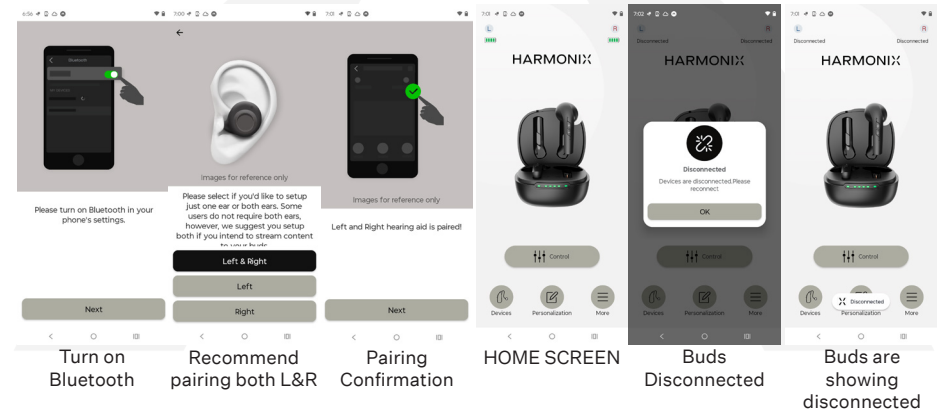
6:56

Bluetooth

Please turn on Bluetooth in your phone's settings.

Next

Turn on Bluetooth

7:00

Images for reference only

Please select if you'd like to setup just one ear or both ears. Some users do not require both ears, however, we suggest you setup both if you intend to stream content to your buds

Left & Right

Left

Right

Recommend pairing both L&R

7:01

Images for reference only

Left and Right hearing aid is paired!

Next

Pairing Confirmation

7:01

HARMONIX

Control

Devices

Personalization

More

HOME SCREEN

7:02

Disconnected

Disconnected

HARMONIX

Disconnected

Devices are disconnected.Please reconnect

OK

Control

Devices

Personalization

More

Buds Disconnected

7:01

Disconnected

Disconnected

HARMONIX

Control

Devices

Disconnected

Personalization

More

Buds are showing disconnected